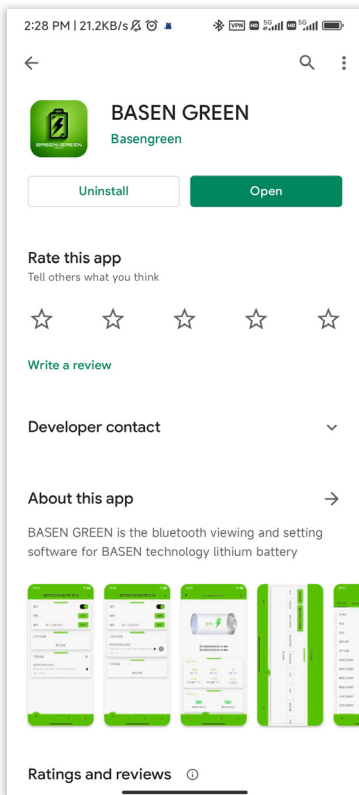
2:28 PM | 21.2KB/s

BASEN GREEN
Basengreen

BASEN GREEN

Uninstall
Open

Rate this app
Tell others what you think

Write a review

Developer contact

About this app

BASEN GREEN is the bluetooth viewing and setting software for BASEN technology lithium battery

Ratings and reviews